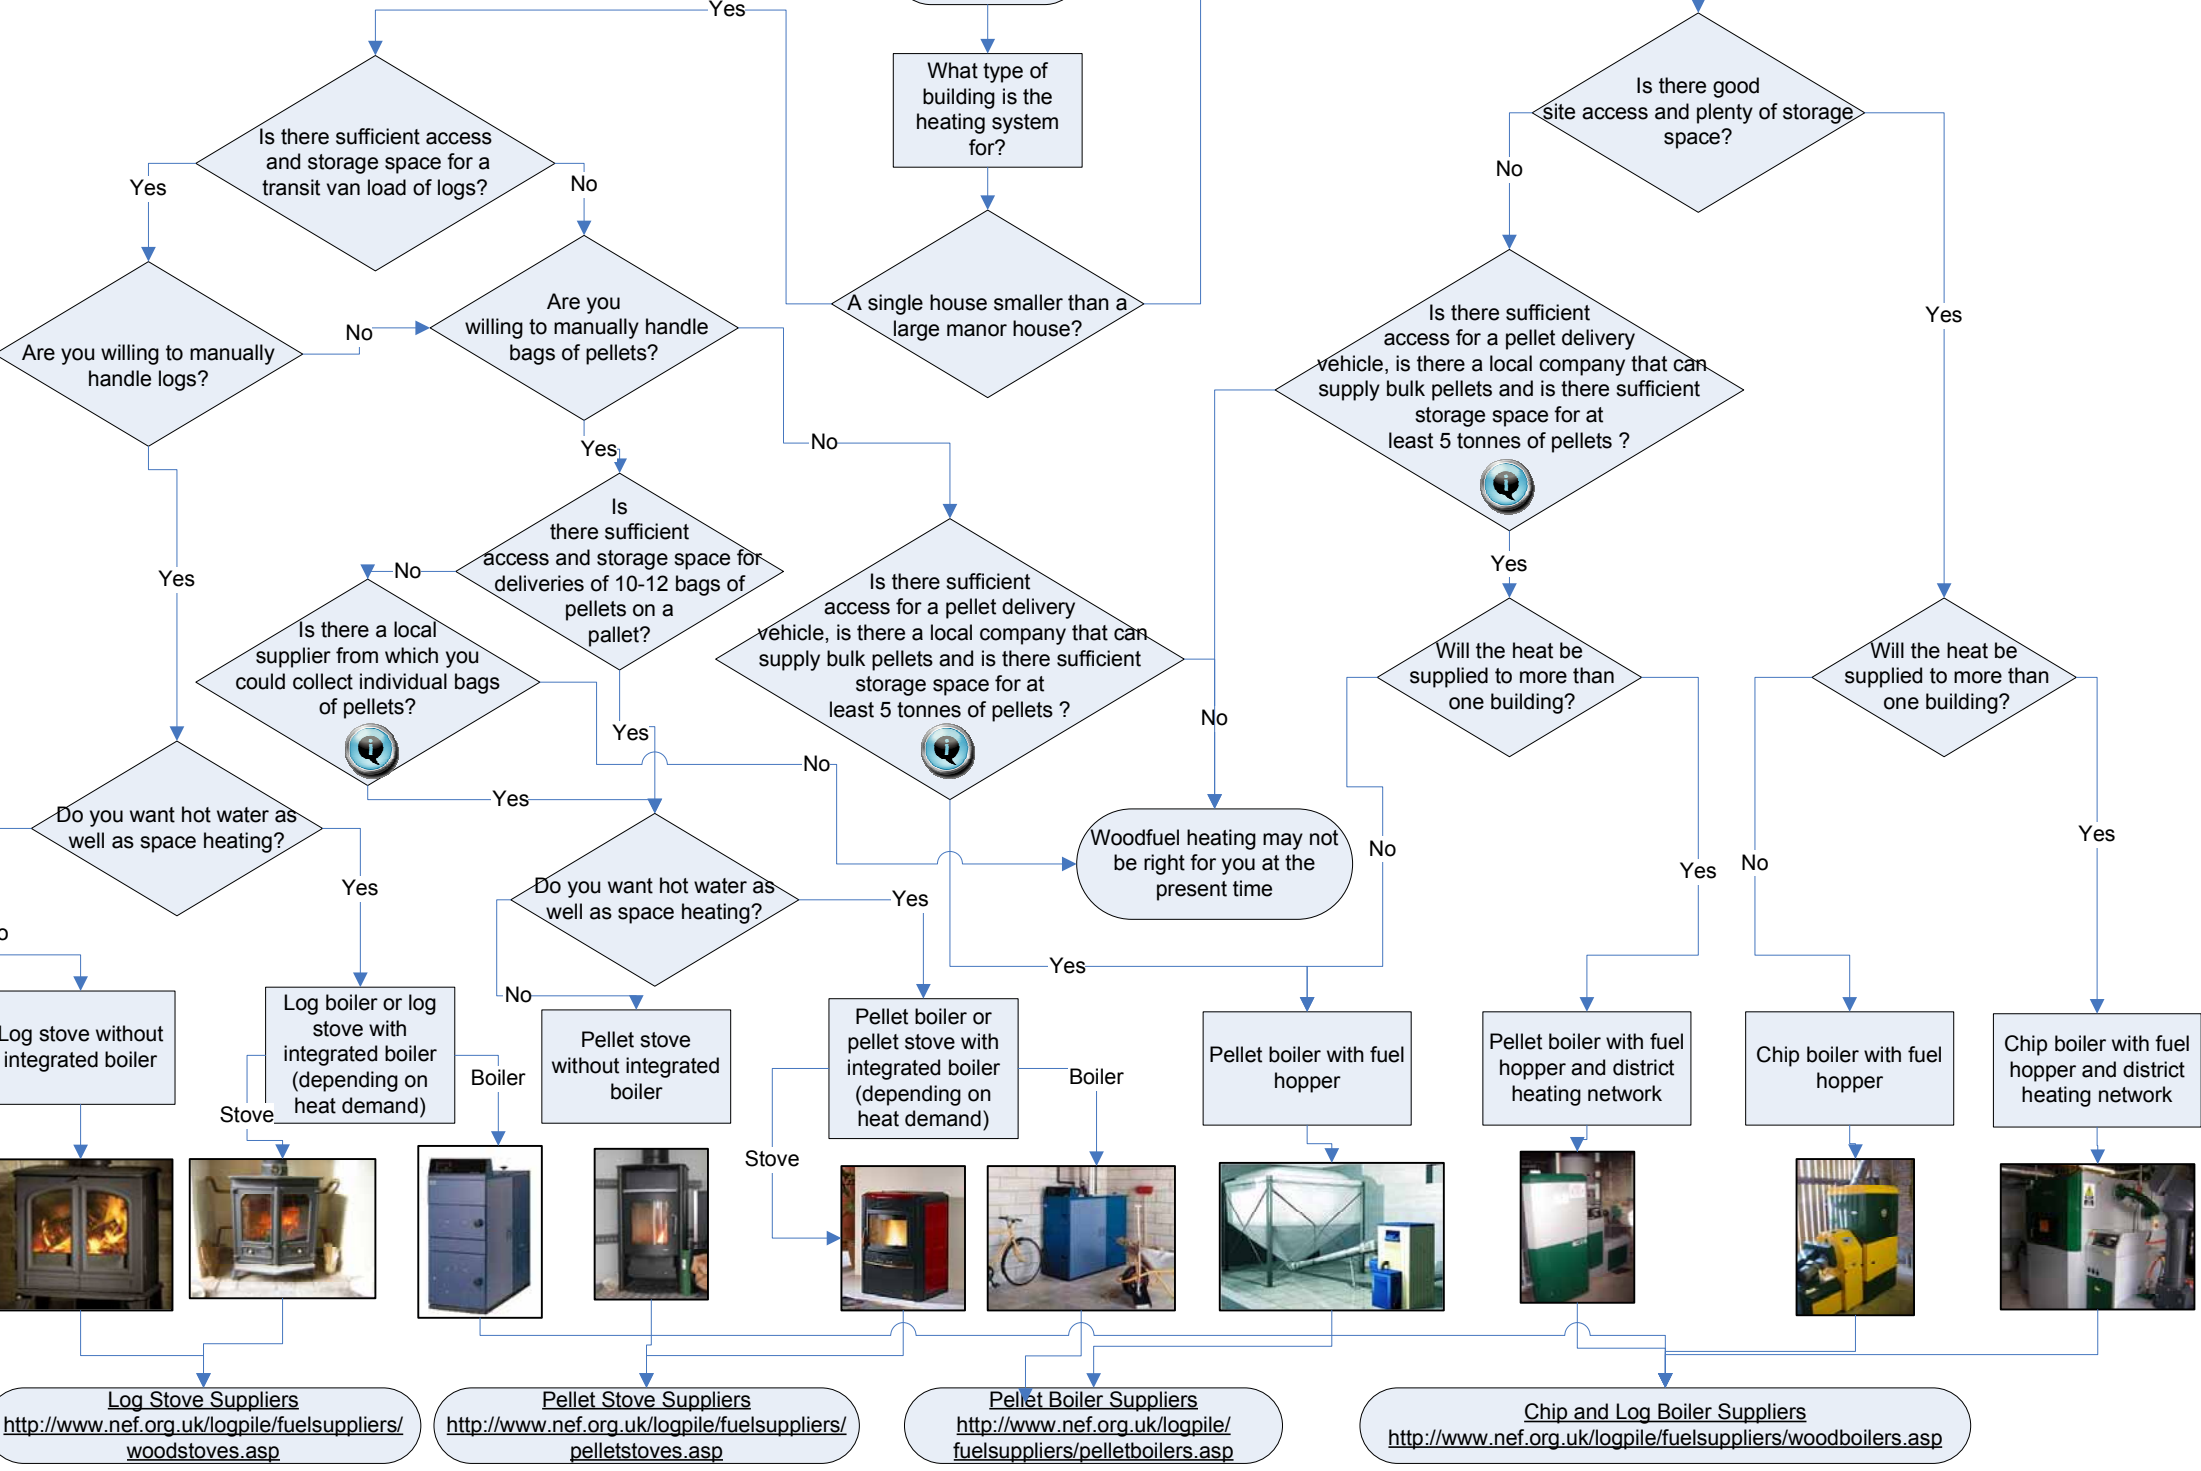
Yes

What type of building is the heating system for?

Is there good site access and plenty of storage space?

Is there sufficient access and storage space for a transit van load of logs?

Yes

No

No

A single house smaller than a large manor house?

Are you willing to manually handle bags of pellets?

No

Are you willing to manually handle logs?

Is there sufficient access for a pellet delivery vehicle, is there a local company that can supply bulk pellets and is there sufficient storage space for at least 5 tonnes of pellets ?

Yes

Yes

No

Yes

Is there sufficient access and storage space for deliveries of 10-12 bags of pellets on a pallet?

No

Yes

Is there a local supplier from which you could collect individual bags of pellets?

Is there sufficient access for a pellet delivery vehicle, is there a local company that can supply bulk pellets and is there sufficient storage space for at least 5 tonnes of pellets ?

Will the heat be supplied to more than one building?

Will the heat be supplied to more than one building?

No

Yes

No

Yes

Do you want hot water as well as space heating?

Woodfuel heating may not be right for you at the present time

No

Yes

No

Yes

Yes

Do you want hot water as well as space heating?

Yes

Yes

No

Log stove without integrated boiler

Log boiler or log stove with integrated boiler (depending on heat demand)

Boiler

Stove

Pellet stove without integrated boiler

Pellet boiler or pellet stove with integrated boiler (depending on heat demand)

Boiler

Stove

Pellet boiler with fuel hopper

Pellet boiler with fuel hopper and district heating network

Chip boiler with fuel hopper

Chip boiler with fuel hopper and district heating network

Log Stove Suppliers
http://www.nef.org.uk/logpile/fuelsuppliers/woodstoves.asp

Pellet Stove Suppliers
http://www.nef.org.uk/logpile/fuelsuppliers/pelletstoves.asp

Pellet Boiler Suppliers
http://www.nef.org.uk/logpile/fuelsuppliers/pelletboilers.asp

Chip and Log Boiler Suppliers
http://www.nef.org.uk/logpile/fuelsuppliers/woodboilers.asp